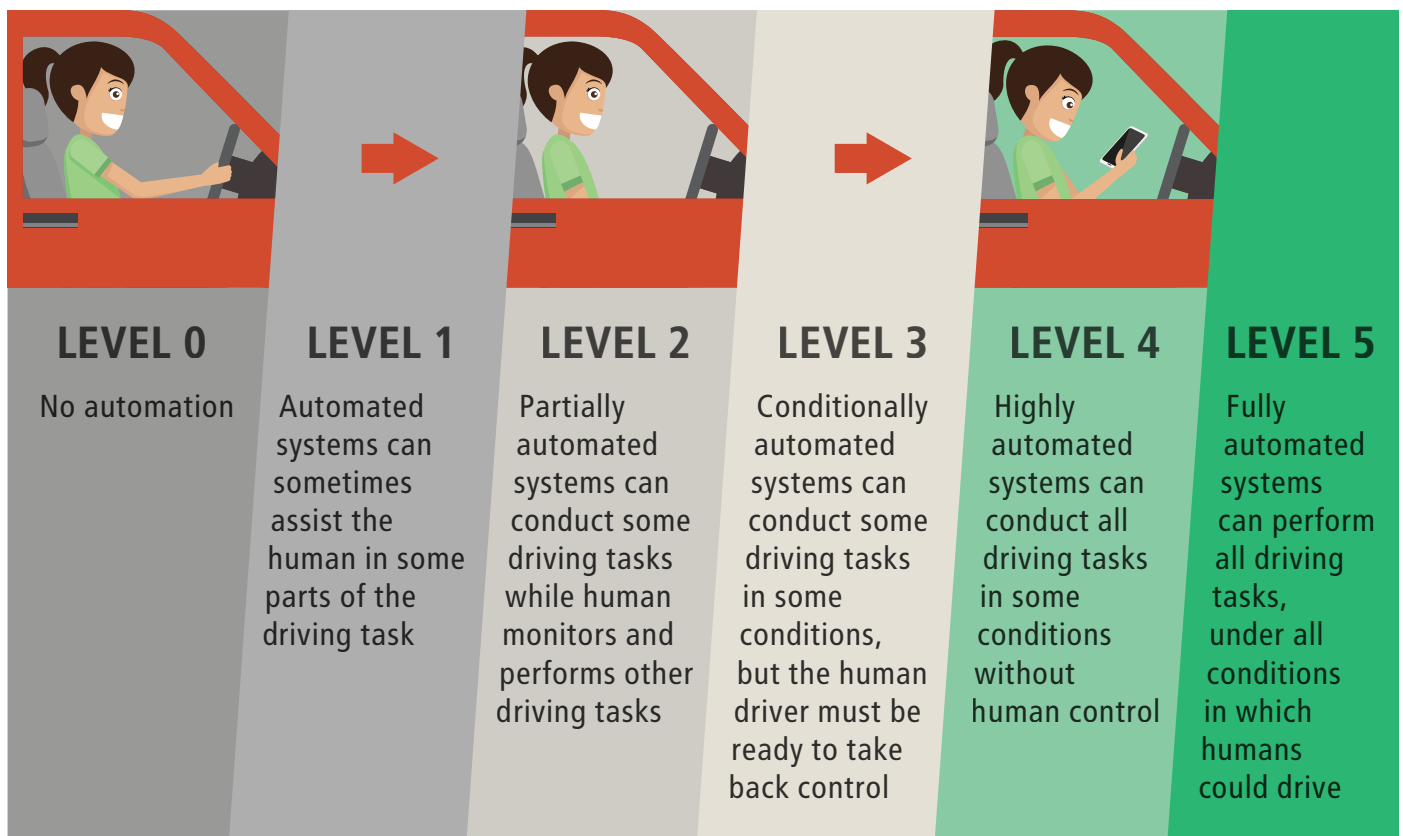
LEVEL 0

No automation

LEVEL 1

Automated systems can sometimes assist the human in some parts of the driving task

LEVEL 2

Partially automated systems can conduct some driving tasks while human monitors and performs other driving tasks

LEVEL 3

Conditionally automated systems can conduct some driving tasks in some conditions, but the human driver must be ready to take back control

LEVEL 4

Highly automated systems can conduct all driving tasks in some conditions without human control

LEVEL 5

Fully automated systems can perform all driving tasks, under all conditions in which humans could drive